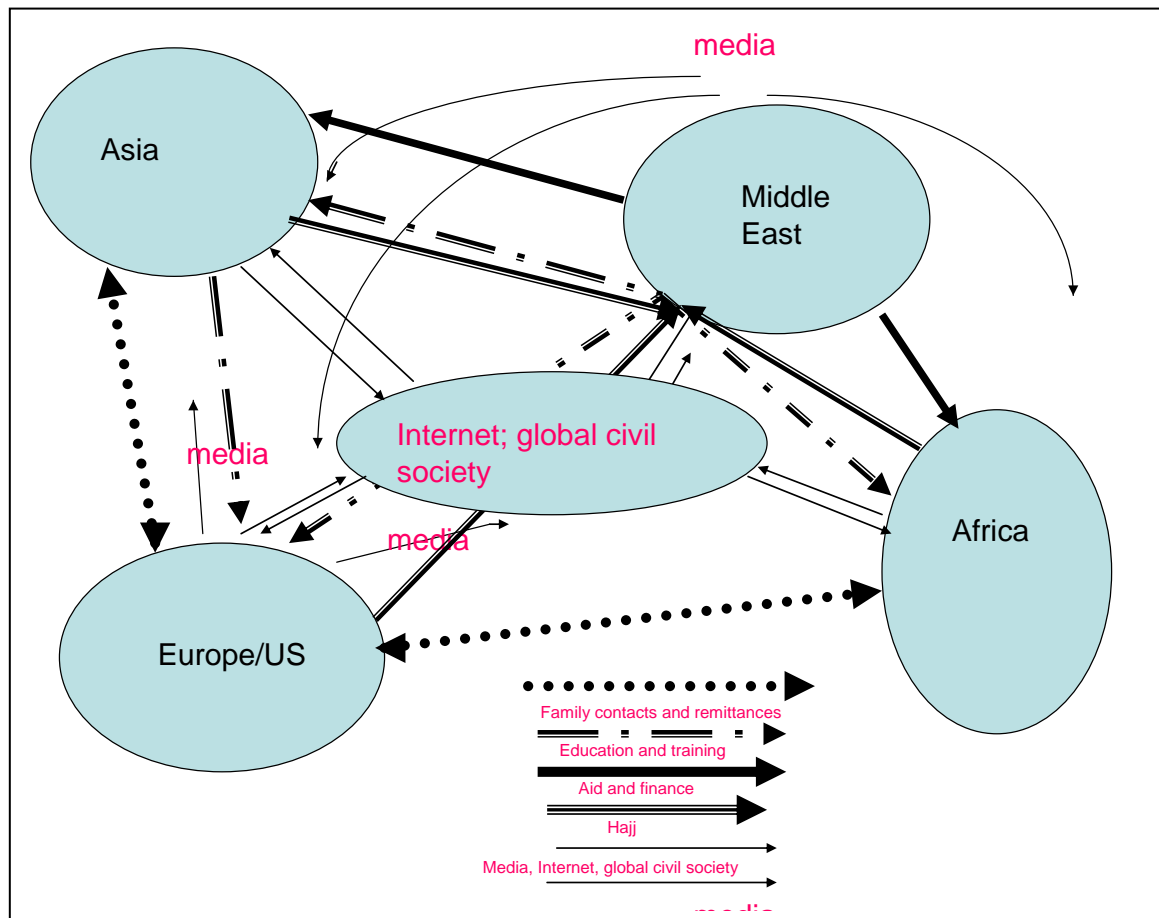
media

Asia

Middle East

media

Internet; global civil society

Africa

media

Europe/US

Family contacts and remittances

Education and training

Aid and finance

Hajj

Media, Internet, global civil society

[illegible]